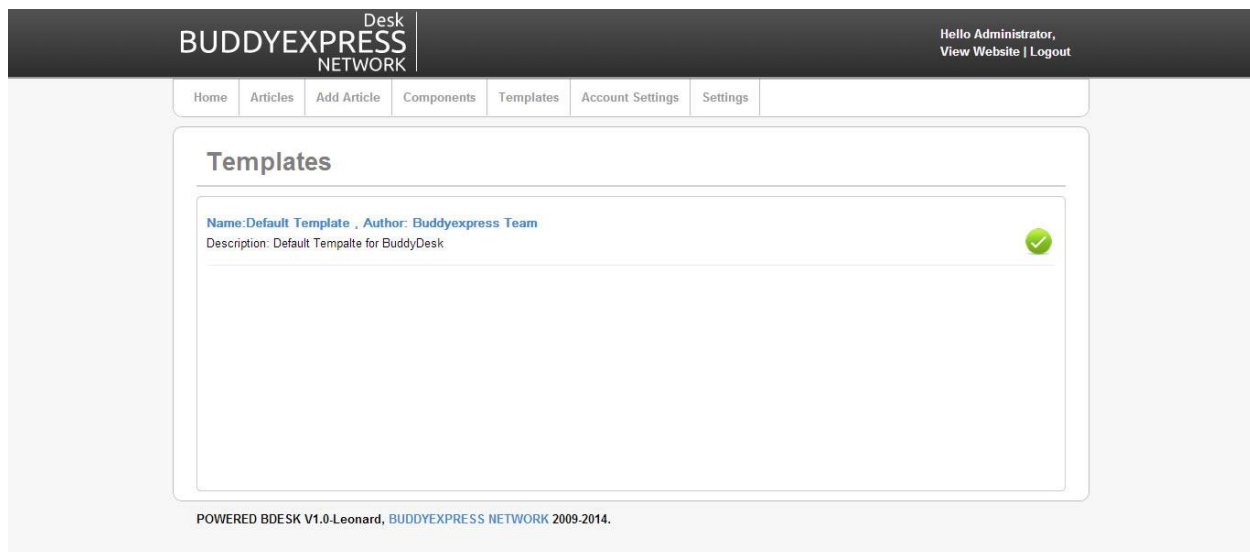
Desk
BUDDYEXPRESS
NETWORK

Hello Administrator,
View Website | Logout

Home | Articles | Add Article | Components | Templates | Account Settings | Settings

Templates

Name:Default Template , Author: Buddyexpress Team
Description: Default Tempalte for BuddyDesk

POWERED BDESK V1.0-Leonard, BUDDYEXPRESS NETWORK 2009-2014.